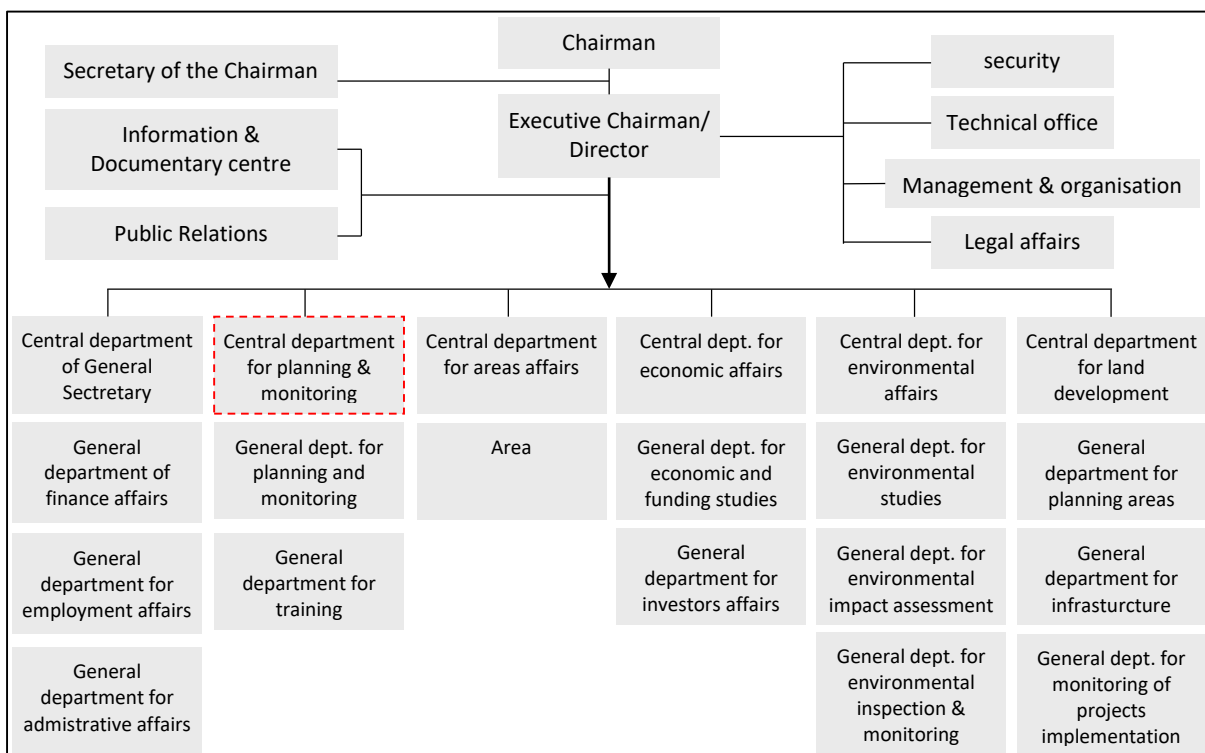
Chairman

Secretary of the Chairman

Executive Chairman/ Director

security

Technical office

Management & organisation

Legal affairs

Information & Documentary centre

Public Relations

Central department of General Secretary

General department of finance affairs

General department for employment affairs

General department for admistrative affairs

Central department for planning & monitoring

General dept. for planning and monitoring

General department for training

Central department for areas affairs

Area

Central dept. for economic affairs

General dept. for economic and funding studies

General department for investors affairs

Central dept. for environmental affairs

General dept. for environmental studies

General dept. for environmental impact assessment

General dept. for environmental inspection & monitoring

Central department for land development

General department for planning areas

General department for infrasturcture

General dept. for monitoring of projects implementation